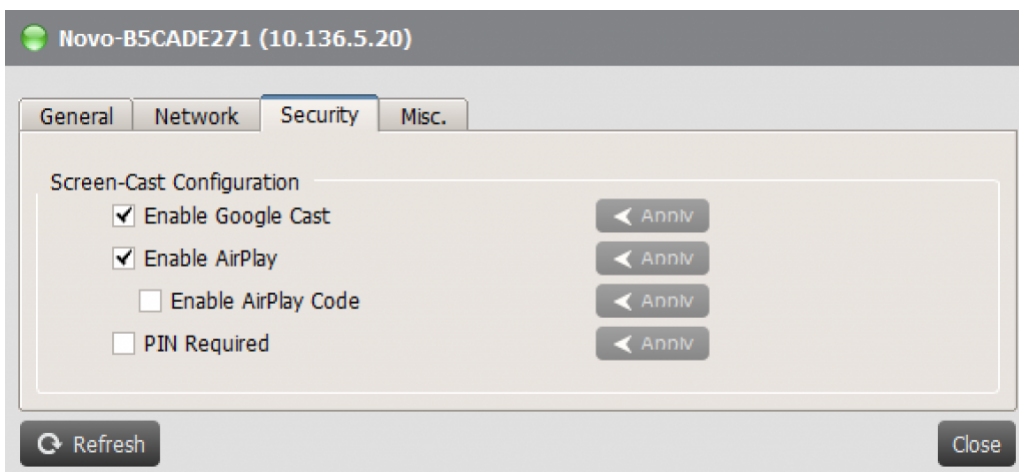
Novo-B5CADE271 (10.136.5.20)

General | Network | Security | Misc.

Screen-Cast Configuration

Enable Google Cast
Apply

Enable AirPlay
Apply

Enable AirPlay Code
Apply

PIN Required
Apply

Refresh

Close